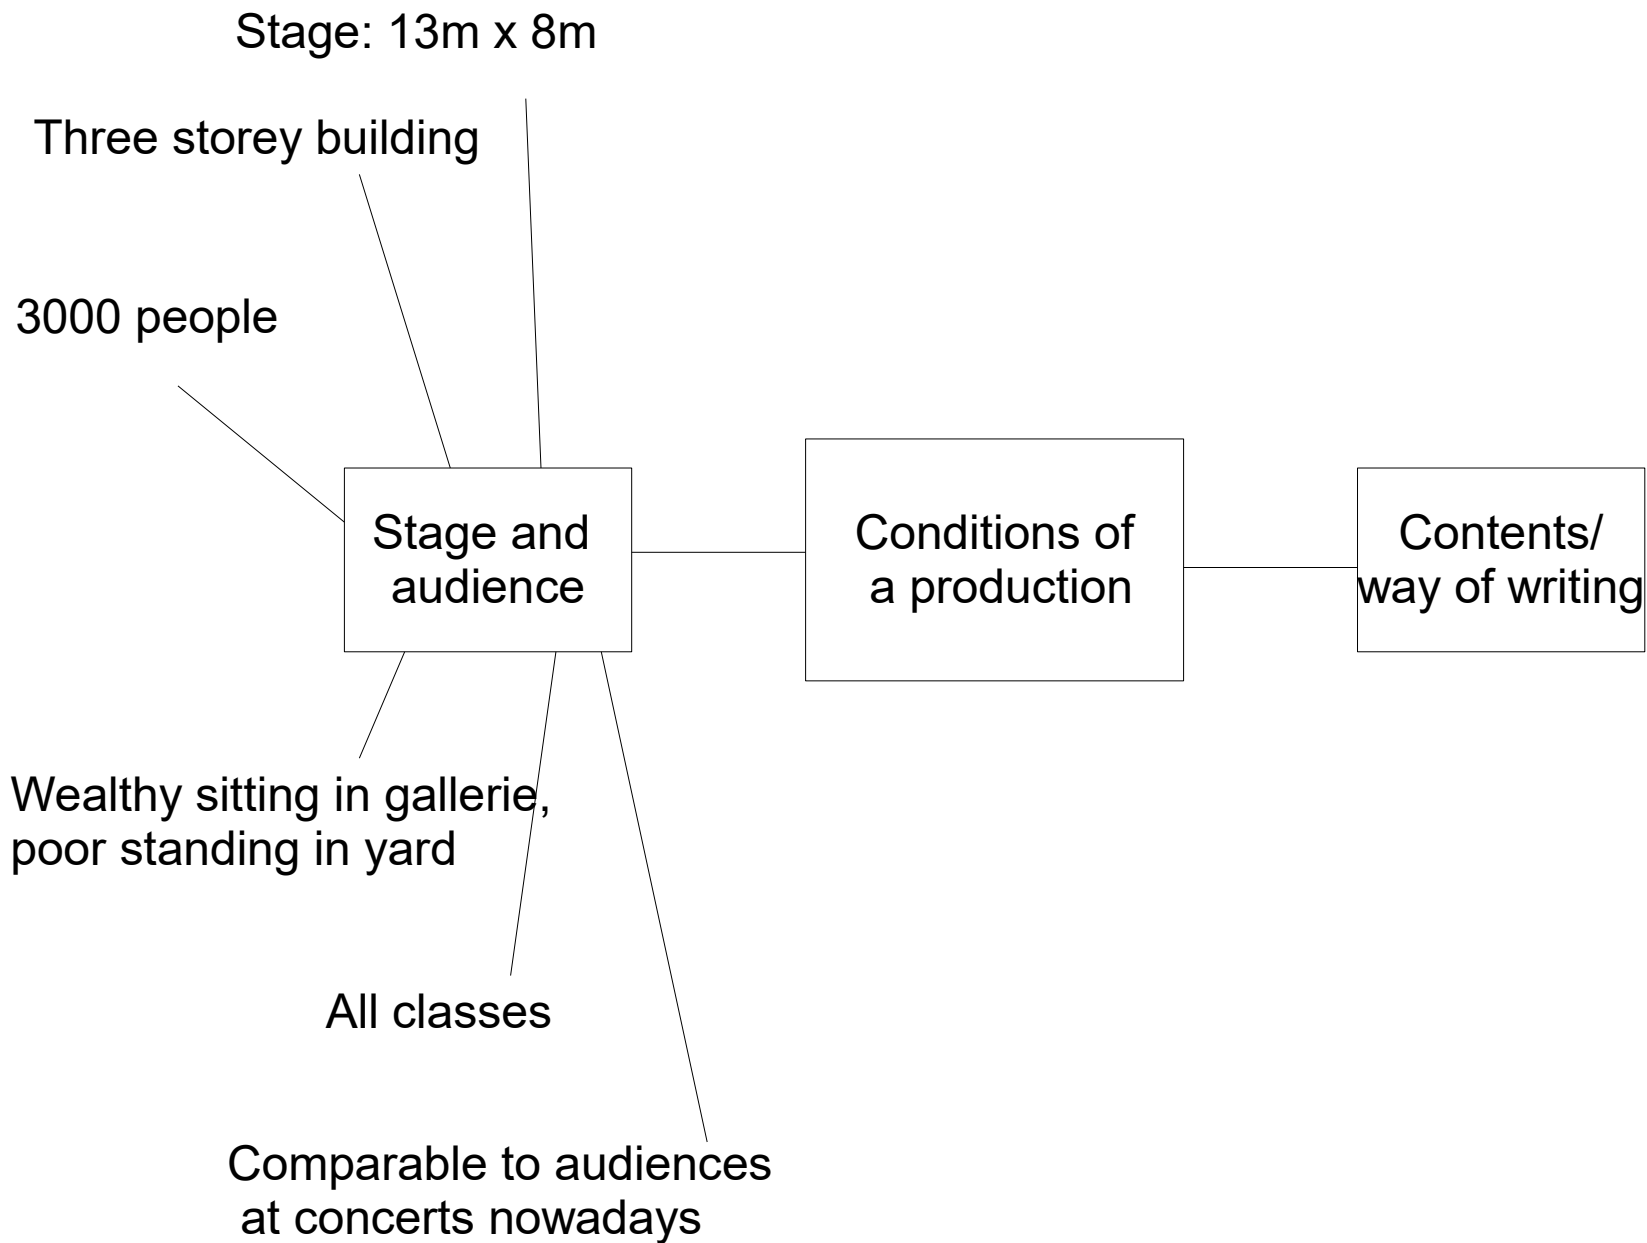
Stage: 13m x 8m

Three storey building

3000 people

Stage and audience

Conditions of a production

Contents/ way of writing

Wealthy sitting in gallerie, poor standing in yard

All classes

Comparable to audiences at concerts nowadays